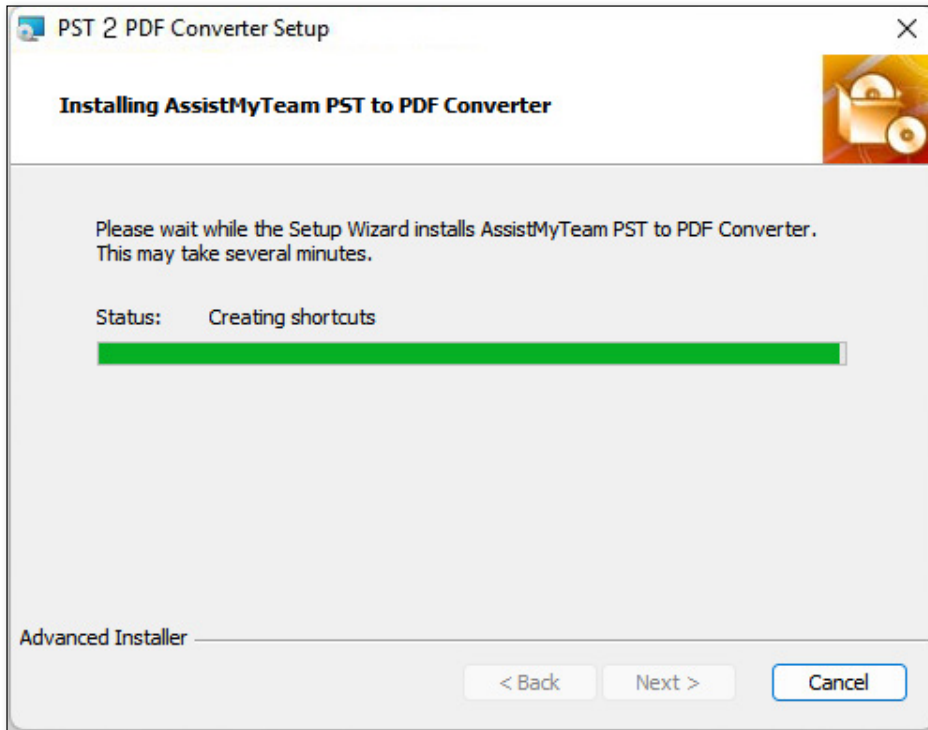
PST 2 PDF Converter Setup

Installing AssistMyTeam PST to PDF Converter

Please wait while the Setup Wizard installs AssistMyTeam PST to PDF Converter. This may take several minutes.

Status: Creating shortcuts

Advanced Installer

< Back

Next >

Cancel